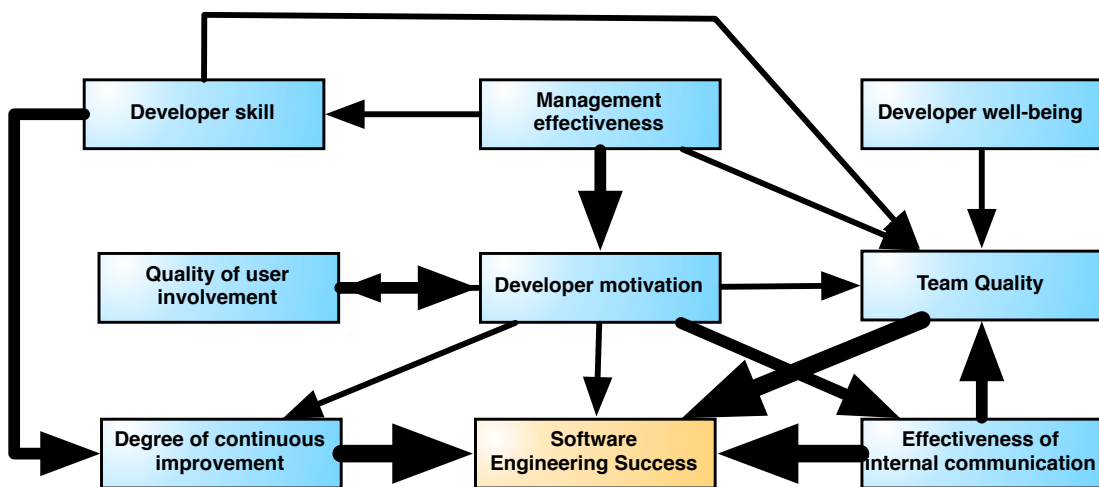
Developer skill

Management effectiveness

Developer well-being

Quality of user involvement

Developer motivation

Team Quality

Degree of continuous improvement

Software Engineering Success

Effectiveness of internal communication